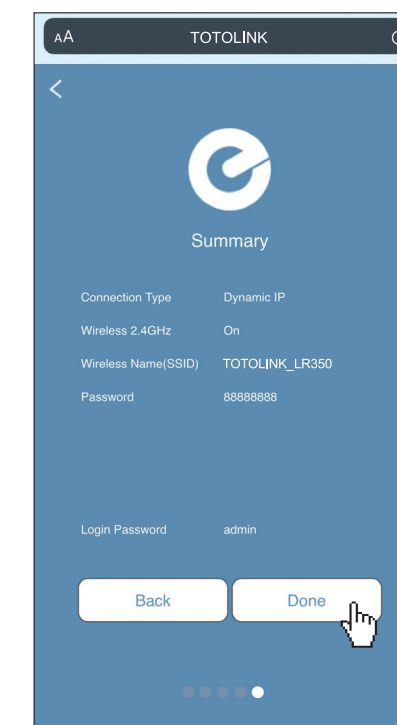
AA TOTOLINK

<

Summary

| | |
|---|---|
| Connection Type | Dynamic IP |
| Wireless 2.4GHz | On |
| Wireless Name(SSID) | TOTOLINK_LR350 |
| Password | 88888888 |

| | |
|---|---|
| Login Password | admin |

Back

Done